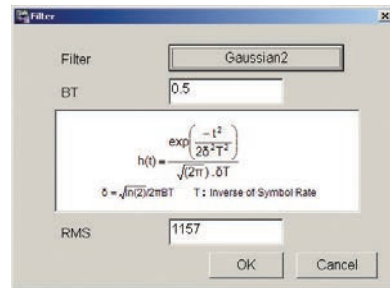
Filter

Filter

Gaussian2

BT

0.5

$h(t) = \frac{\exp\left(\frac{-t^2}{2\delta^2 T^2}\right)}{\sqrt{(2\pi)} \cdot \delta T}$

$\delta = \sqrt{\ln(2)}/2\pi BT$ T : Inverse of Symbol Rate

RMS

1157

OK

Cancel